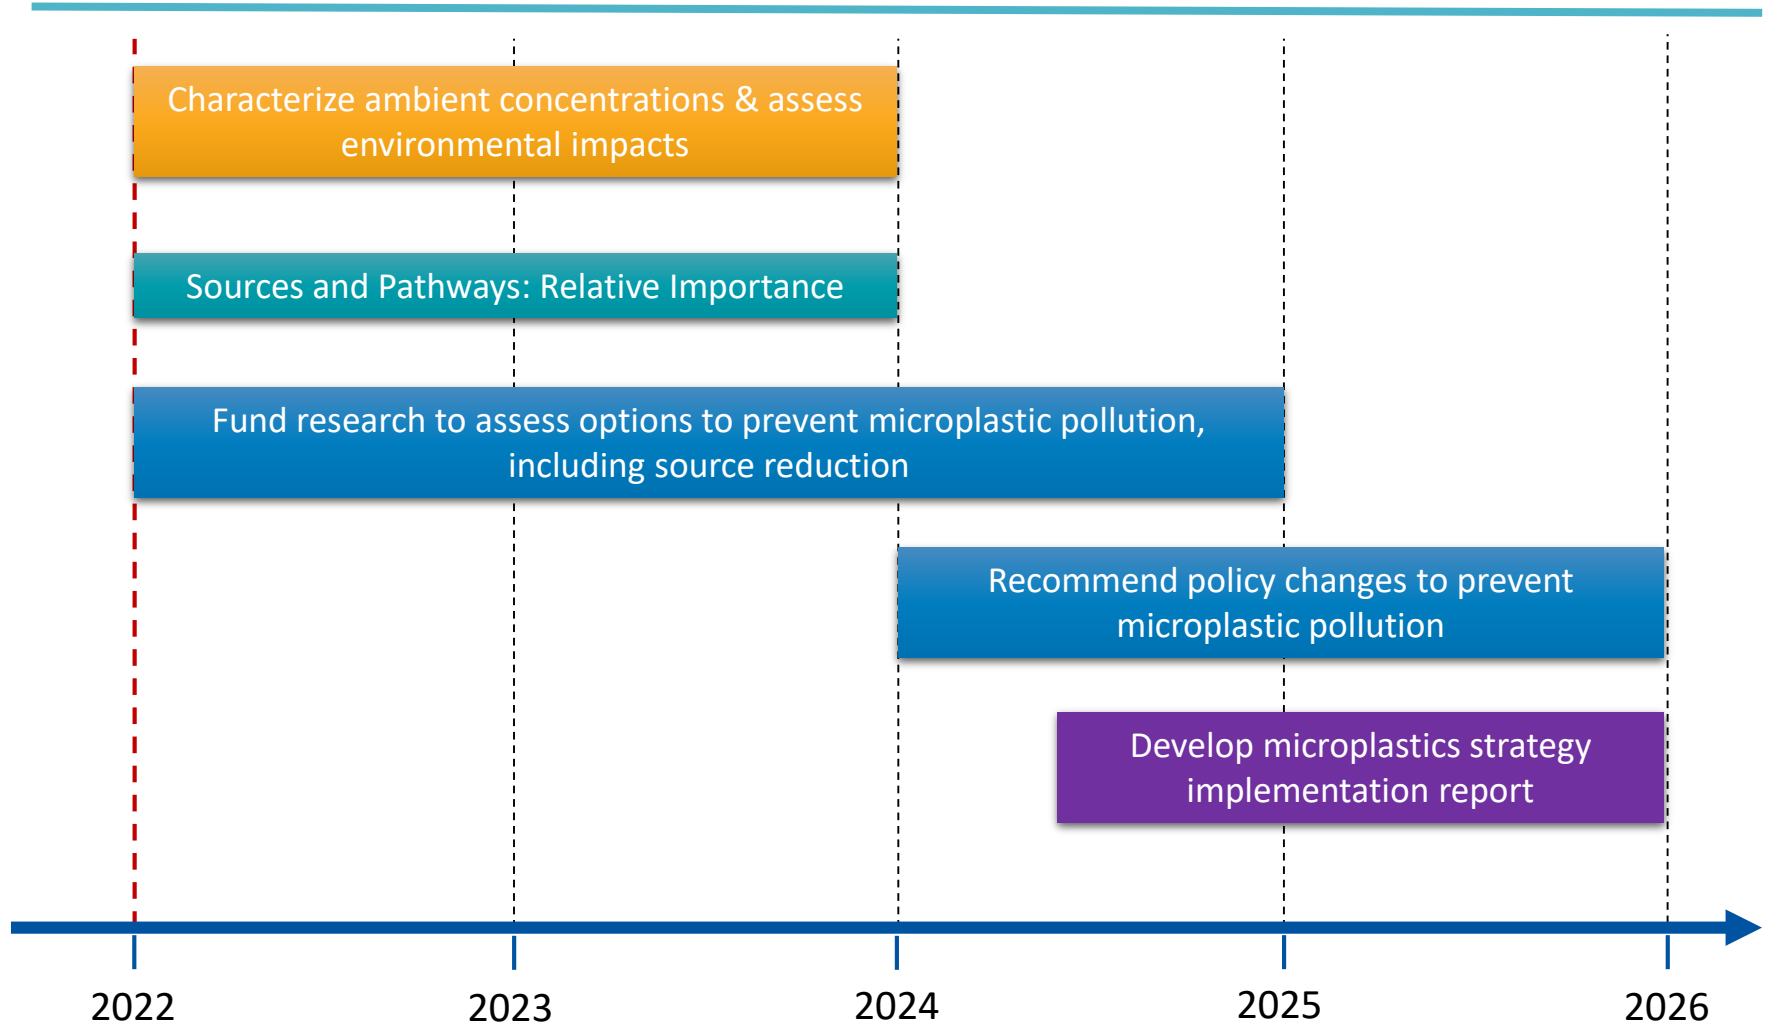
Characterize ambient concentrations & assess environmental impacts

Sources and Pathways: Relative Importance

Fund research to assess options to prevent microplastic pollution, including source reduction

Recommend policy changes to prevent microplastic pollution

Develop microplastics strategy implementation report

2022
2023
2024
2025
2026